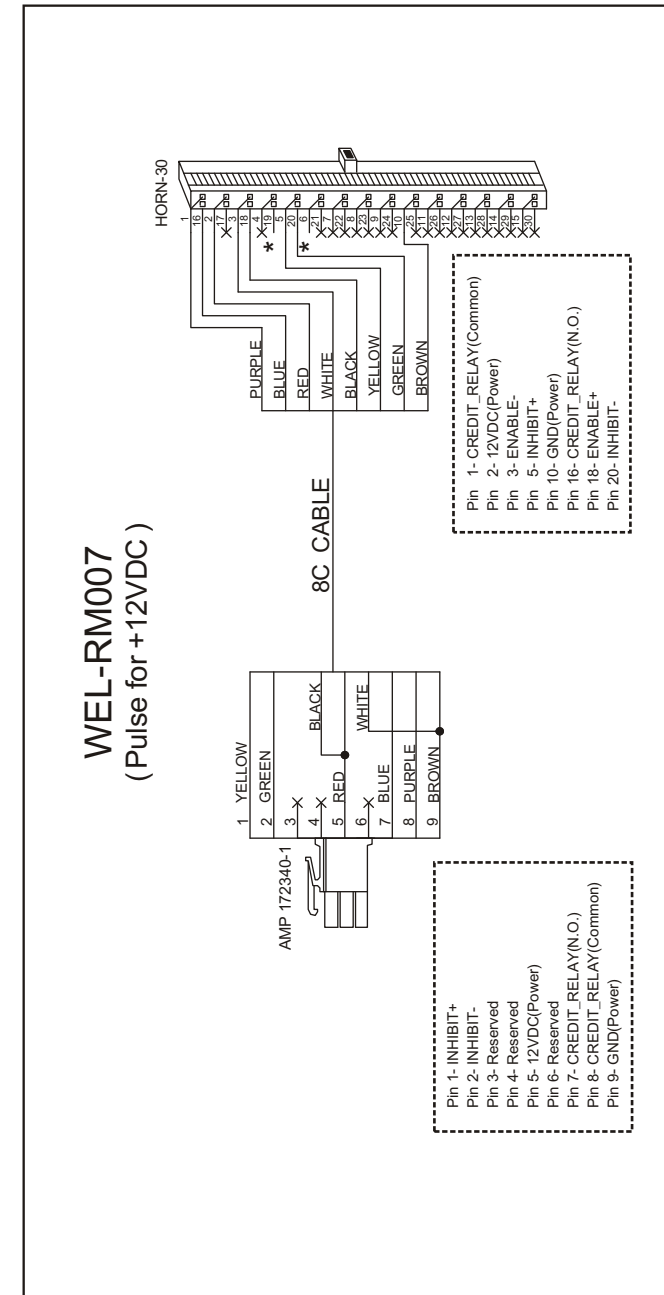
WEL-RM007
( Pulse for +12VDC )

8C CABLE

HORN-30

1
16
2
17
3
18
4
19
5
20
6
21
7
22
8
23
9
24
10
25
11
26
12
27
13
28
14
29
15
30

*
*

PURPLE
BLUE
RED
WHITE
BLACK
YELLOW
GREEN
BROWN

Pin 1- CREDIT_RELAY(Common)
Pin 2- 12VDC(Power)
Pin 3- ENABLE-
Pin 5- INHIBIT+
Pin 10- GND(Power)
Pin 16- CREDIT_RELAY(N.O.)
Pin 18- ENABLE+
Pin 20- INHIBIT-

AMP 172340-1

1 YELLOW
2 GREEN
3
4
5 RED
6
7 BLUE
8 PURPLE
9 BROWN

BLACK
WHITE

Pin 1- INHIBIT+
Pin 2- INHIBIT-
Pin 3- Reserved
Pin 4- Reserved
Pin 5- 12VDC(Power)
Pin 6- Reserved
Pin 7- CREDIT_RELAY(N.O.)
Pin 8- CREDIT_RELAY(Common)
Pin 9- GND(Power)